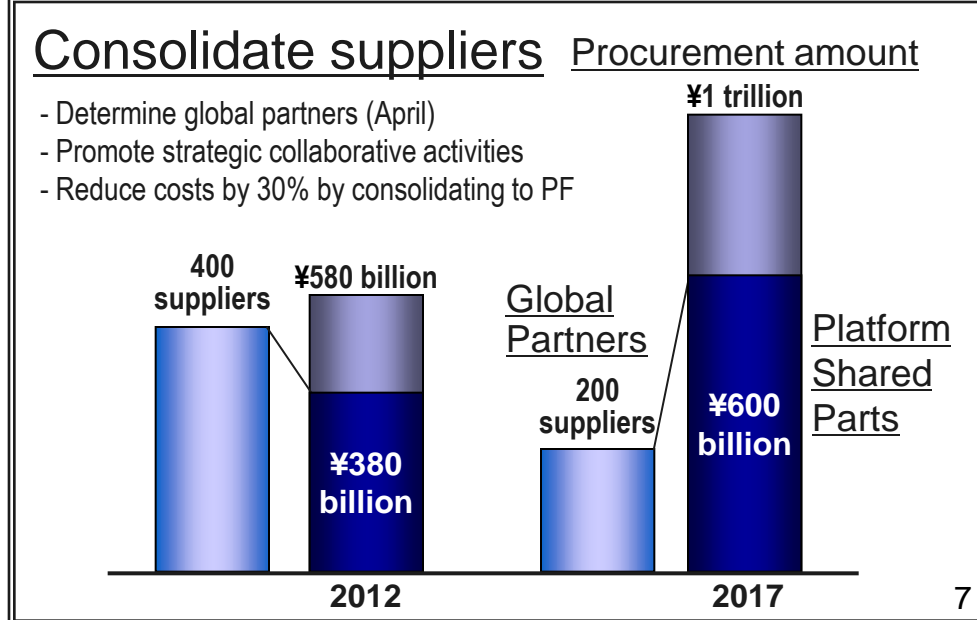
Consolidate suppliers Procurement amount

- Determine global partners (April)
- Promote strategic collaborative activities
- Reduce costs by 30% by consolidating to PF

¥1 trillion

400 suppliers

¥580 billion

Global Partners

Platform Shared Parts

200 suppliers

¥600 billion

¥380 billion

2012

2017

7